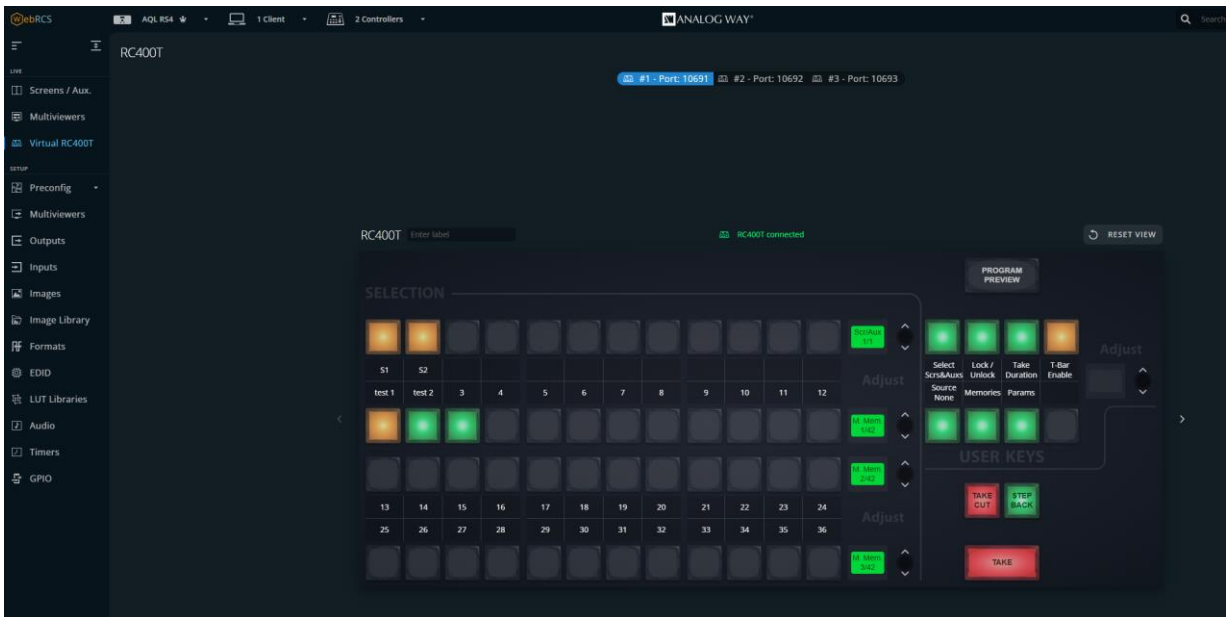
WebRCS AQL RS4 1 Client 2 Controllers ANALOG WAY® Search

LIVE
Screens / Aux.
Multiviewers
Virtual RC400T
SETUP
Preconfig
Multiviewers
Outputs
Inputs
Images
Image Library
Formats
EDID
LUT Libraries
Audio
Timers
GPIO

RC400T

#1 - Port: 10691 #2 - Port: 10692 #3 - Port: 10693

RC400T Enter label RC400T connected RESET VIEW

SELECTION

PROGRAM PREVIEW

Scr/Aux 1/1

S1 S2
test 1 test 2 3 4 5 6 7 8 9 10 11 12

Adjust

M. Mem 1/42

M. Mem 2/42

13 14 15 16 17 18 19 20 21 22 23 24
25 26 27 28 29 30 31 32 33 34 35 36

Adjust

M. Mem 3/42

Select Scrs&Auxs Lock / Unlock Take Duration T-Bar Enable
Source None Memories Params

Adjust

USER KEYS

TAKE CUT STEP BACK

TAKE